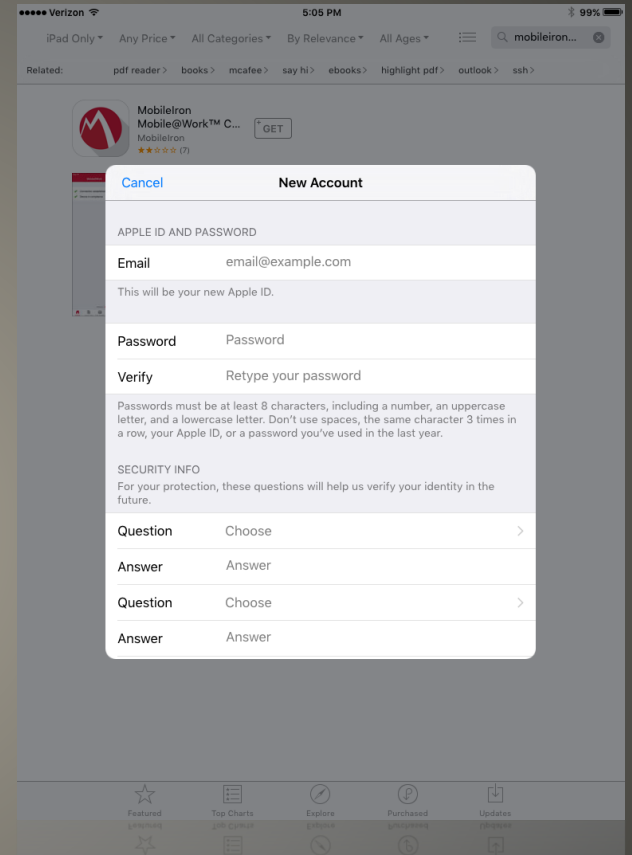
●●●●● Verizon 5:05 PM 99%

iPad Only ▾ Any Price ▾ All Categories ▾ By Relevance ▾ All Ages ▾ mobileiron...

Related: pdf reader > books > mcafee > say hi > ebooks > highlight pdf > outlook > ssh >

MobileIron Mobile@Work™ C...
MobileIron
★★☆☆☆ (7)
GET

Cancel New Account

APPLE ID AND PASSWORD

Email email@example.com

This will be your new Apple ID.

Password Password

Verify Retype your password

Passwords must be at least 8 characters, including a number, an uppercase letter, and a lowercase letter. Don't use spaces, the same character 3 times in a row, your Apple ID, or a password you've used in the last year.

SECURITY INFO
For your protection, these questions will help us verify your identity in the future.

Question Choose >

Answer Answer

Question Choose >

Answer Answer

Featured Top Charts Explore Purchased Updates